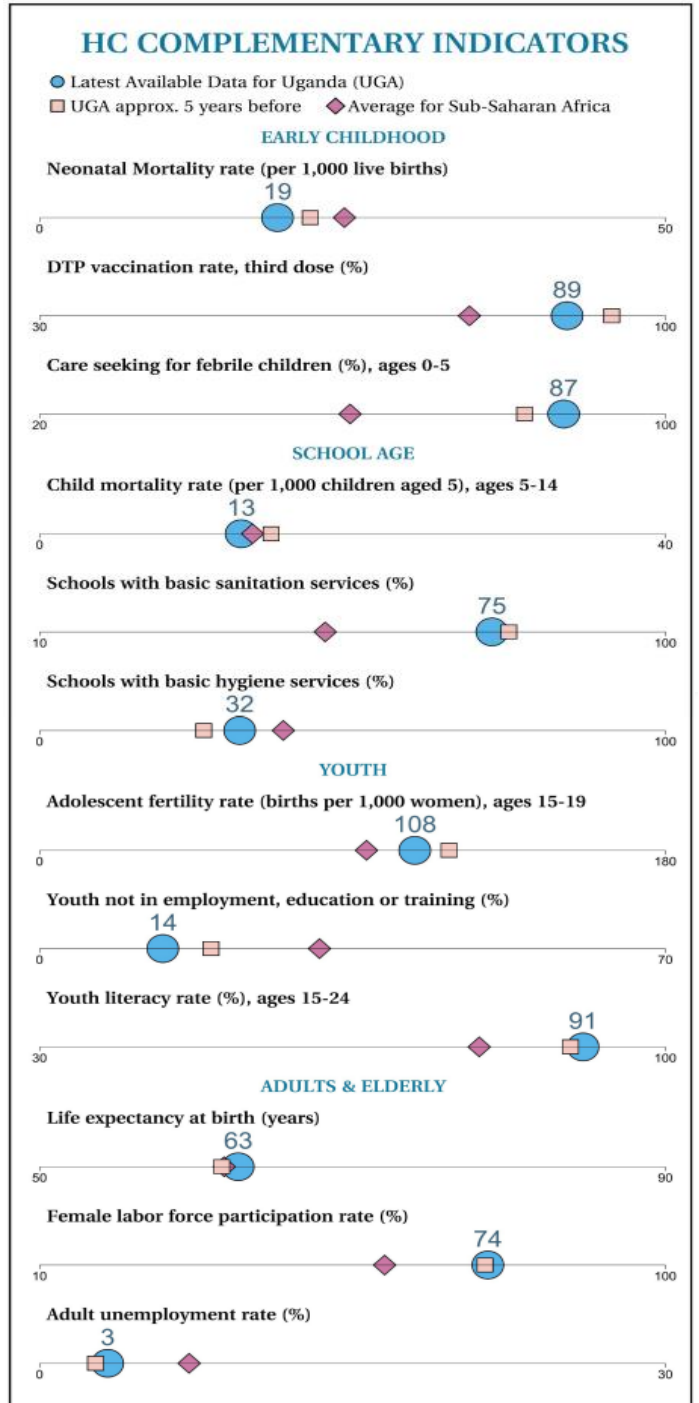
HC COMPLEMENTARY INDICATORS

Latest Available Data for Uganda (UGA)

UGA approx. 5 years before

Average for Sub-Saharan Africa

EARLY CHILDHOOD

Neonatal Mortality rate (per 1,000 live births)

19

0

50

DTP vaccination rate, third dose (%)

89

30

100

Care seeking for febrile children (%), ages 0-5

87

20

100

SCHOOL AGE

Child mortality rate (per 1,000 children aged 5), ages 5-14

13

0

40

Schools with basic sanitation services (%)

75

10

100

Schools with basic hygiene services (%)

32

0

100

YOUTH

Adolescent fertility rate (births per 1,000 women), ages 15-19

108

0

180

Youth not in employment, education or training (%)

14

0

70

Youth literacy rate (%), ages 15-24

91

30

100

ADULTS & ELDERLY

Life expectancy at birth (years)

63

50

90

Female labor force participation rate (%)

74

10

100

Adult unemployment rate (%)

3

0

30